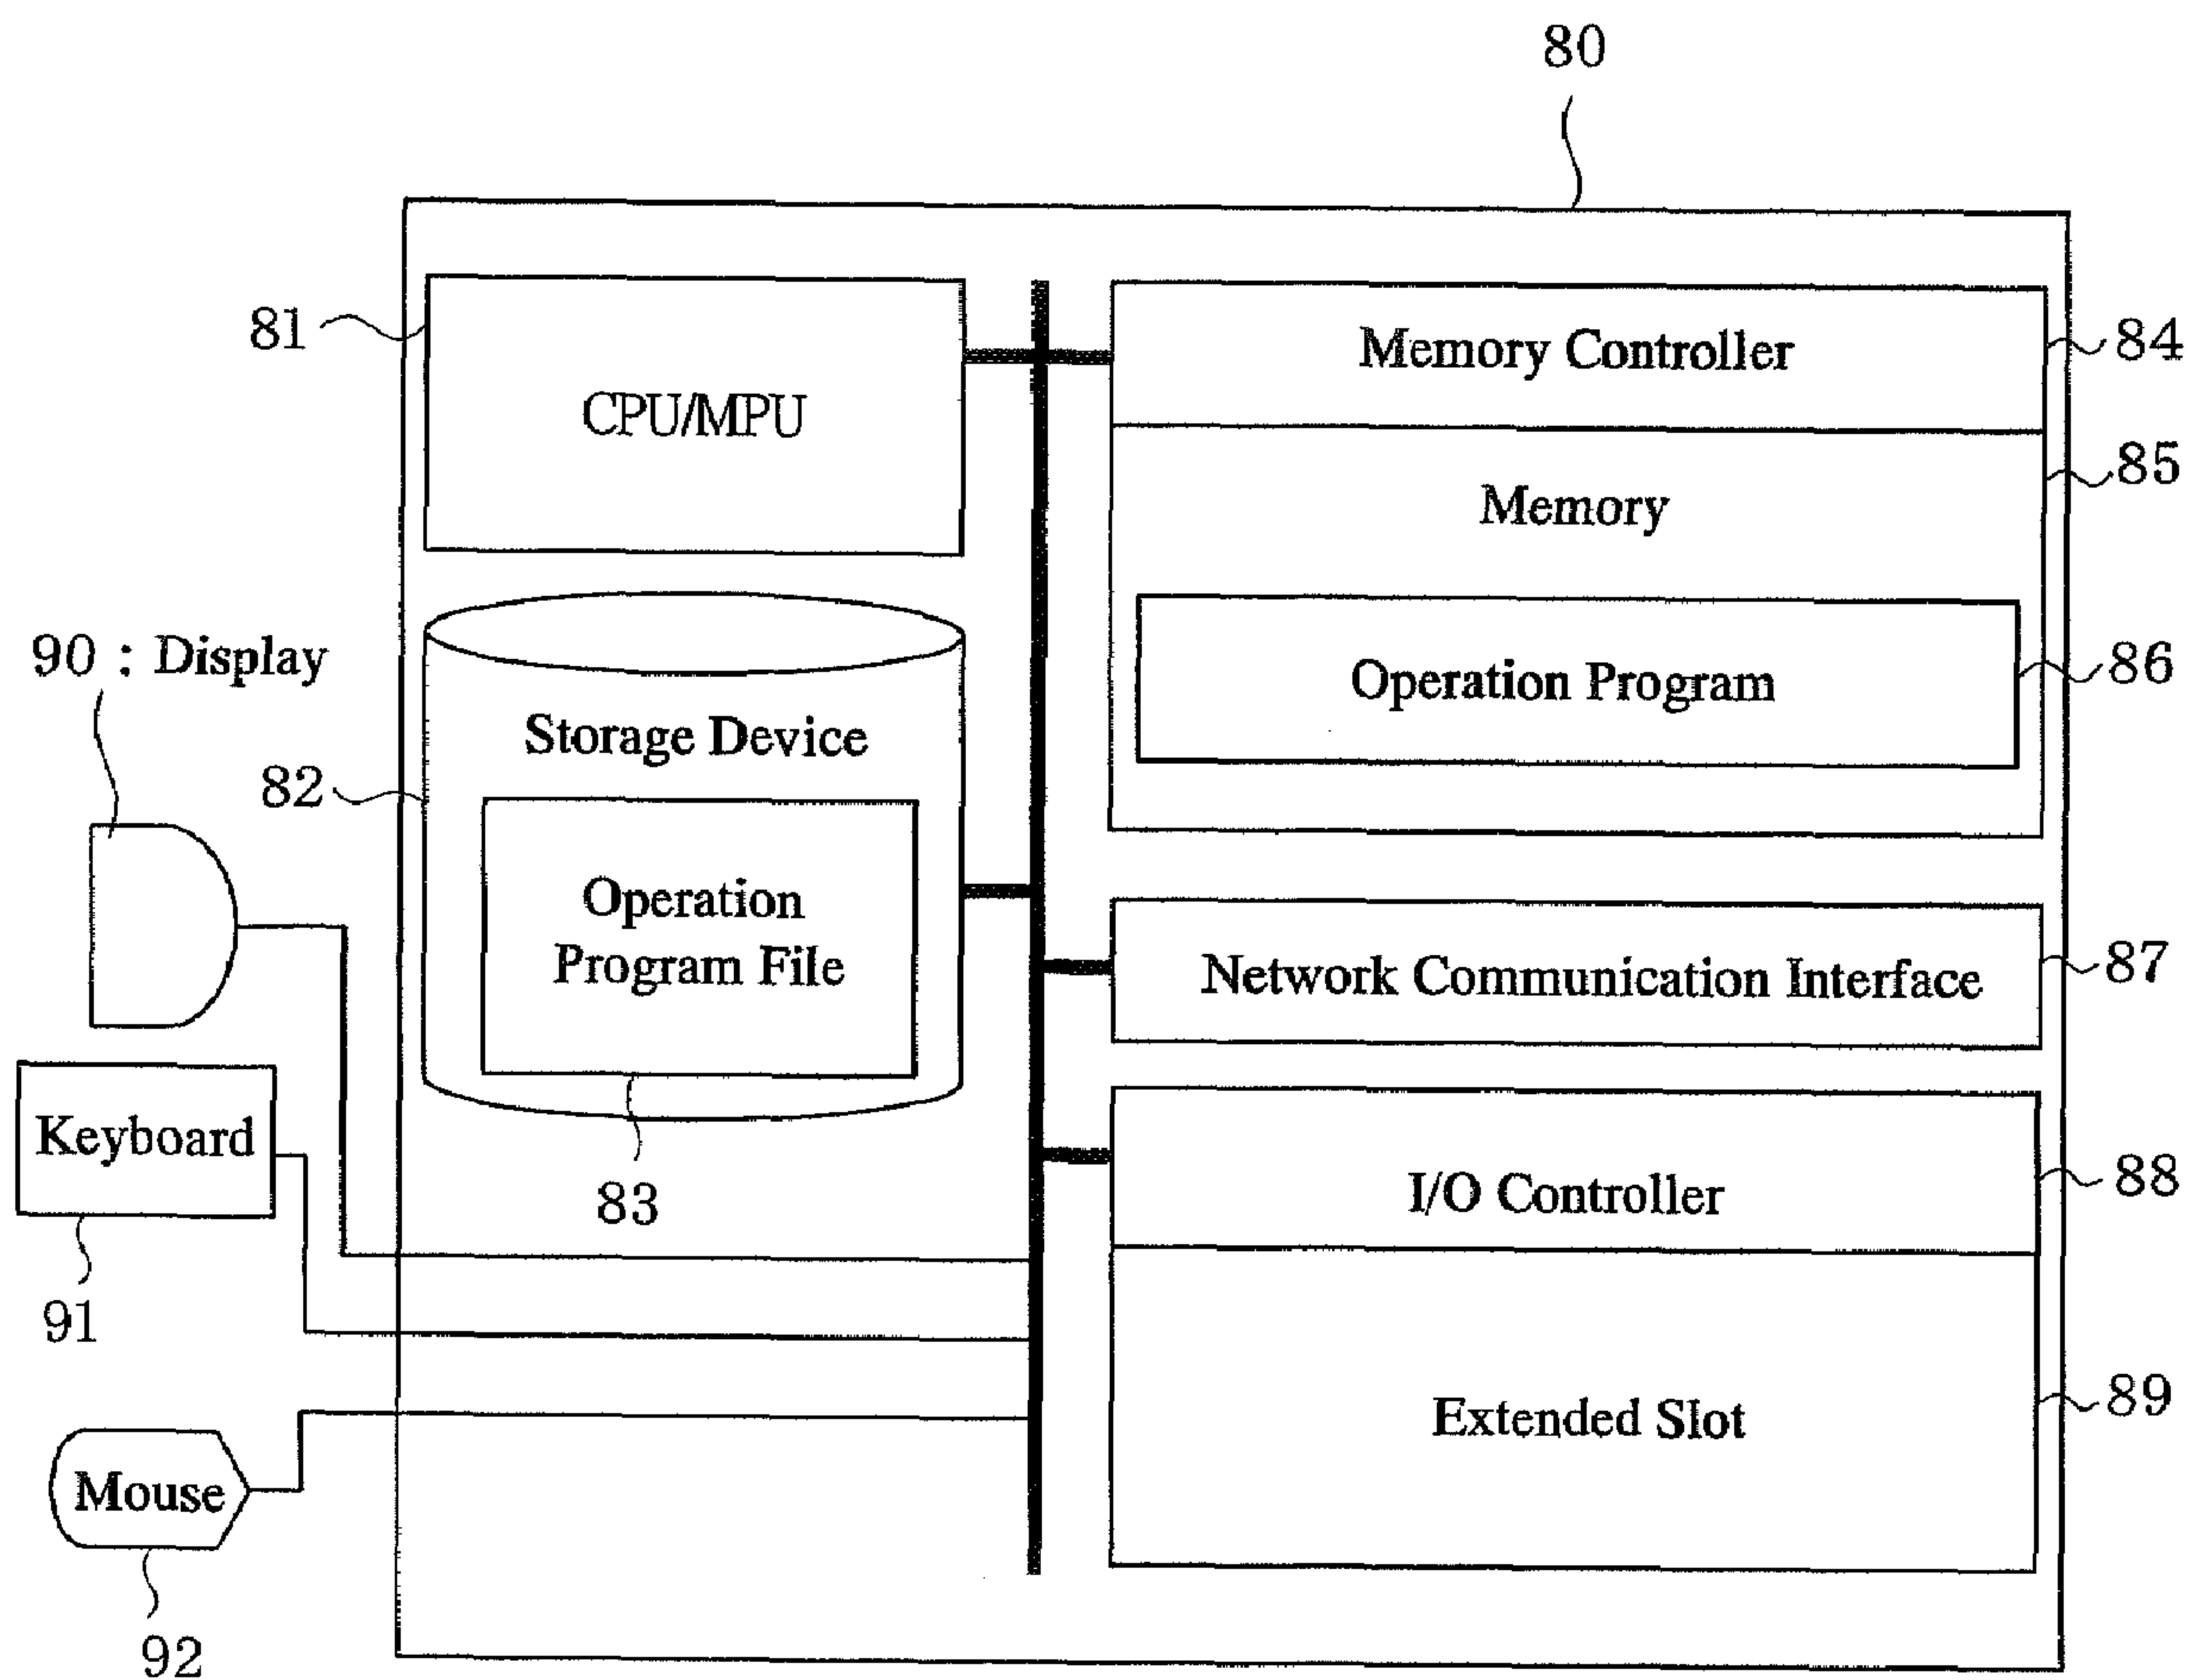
80

81

CPU/MPU

Memory Controller

84

Memory

85

Operation Program

86

90 : Display

Storage Device

82

Operation Program File

83

Network Communication Interface

87

Keyboard

91

I/O Controller

88

Extended Slot

89

Mouse

92